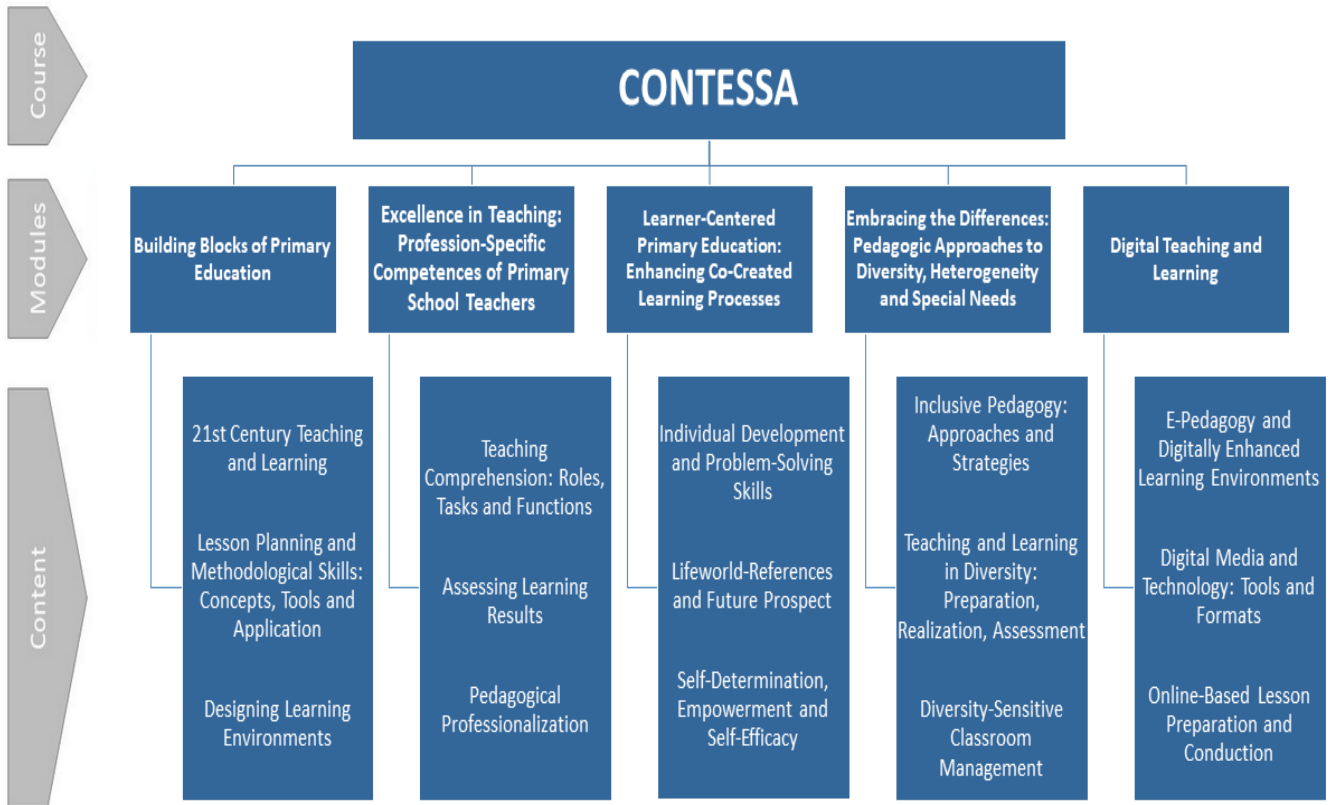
Course

Modules

Content

CONTESSA

Building Blocks of Primary Education

Excellence in Teaching: Profession-Specific Competences of Primary School Teachers

Learner-Centered Primary Education: Enhancing Co-Created Learning Processes

Embracing the Differences: Pedagogic Approaches to Diversity, Heterogeneity and Special Needs

Digital Teaching and Learning

21st Century Teaching and Learning

Lesson Planning and Methodological Skills: Concepts, Tools and Application

Designing Learning Environments

Teaching Comprehension: Roles, Tasks and Functions

Assessing Learning Results

Pedagogical Professionalization

Individual Development and Problem-Solving Skills

Lifeworld-References and Future Prospect

Self-Determination, Empowerment and Self-Efficacy

Inclusive Pedagogy: Approaches and Strategies

Teaching and Learning in Diversity: Preparation, Realization, Assessment

Diversity-Sensitive Classroom Management

E-Pedagogy and Digitally Enhanced Learning Environments

Digital Media and Technology: Tools and Formats

Online-Based Lesson Preparation and Conduction